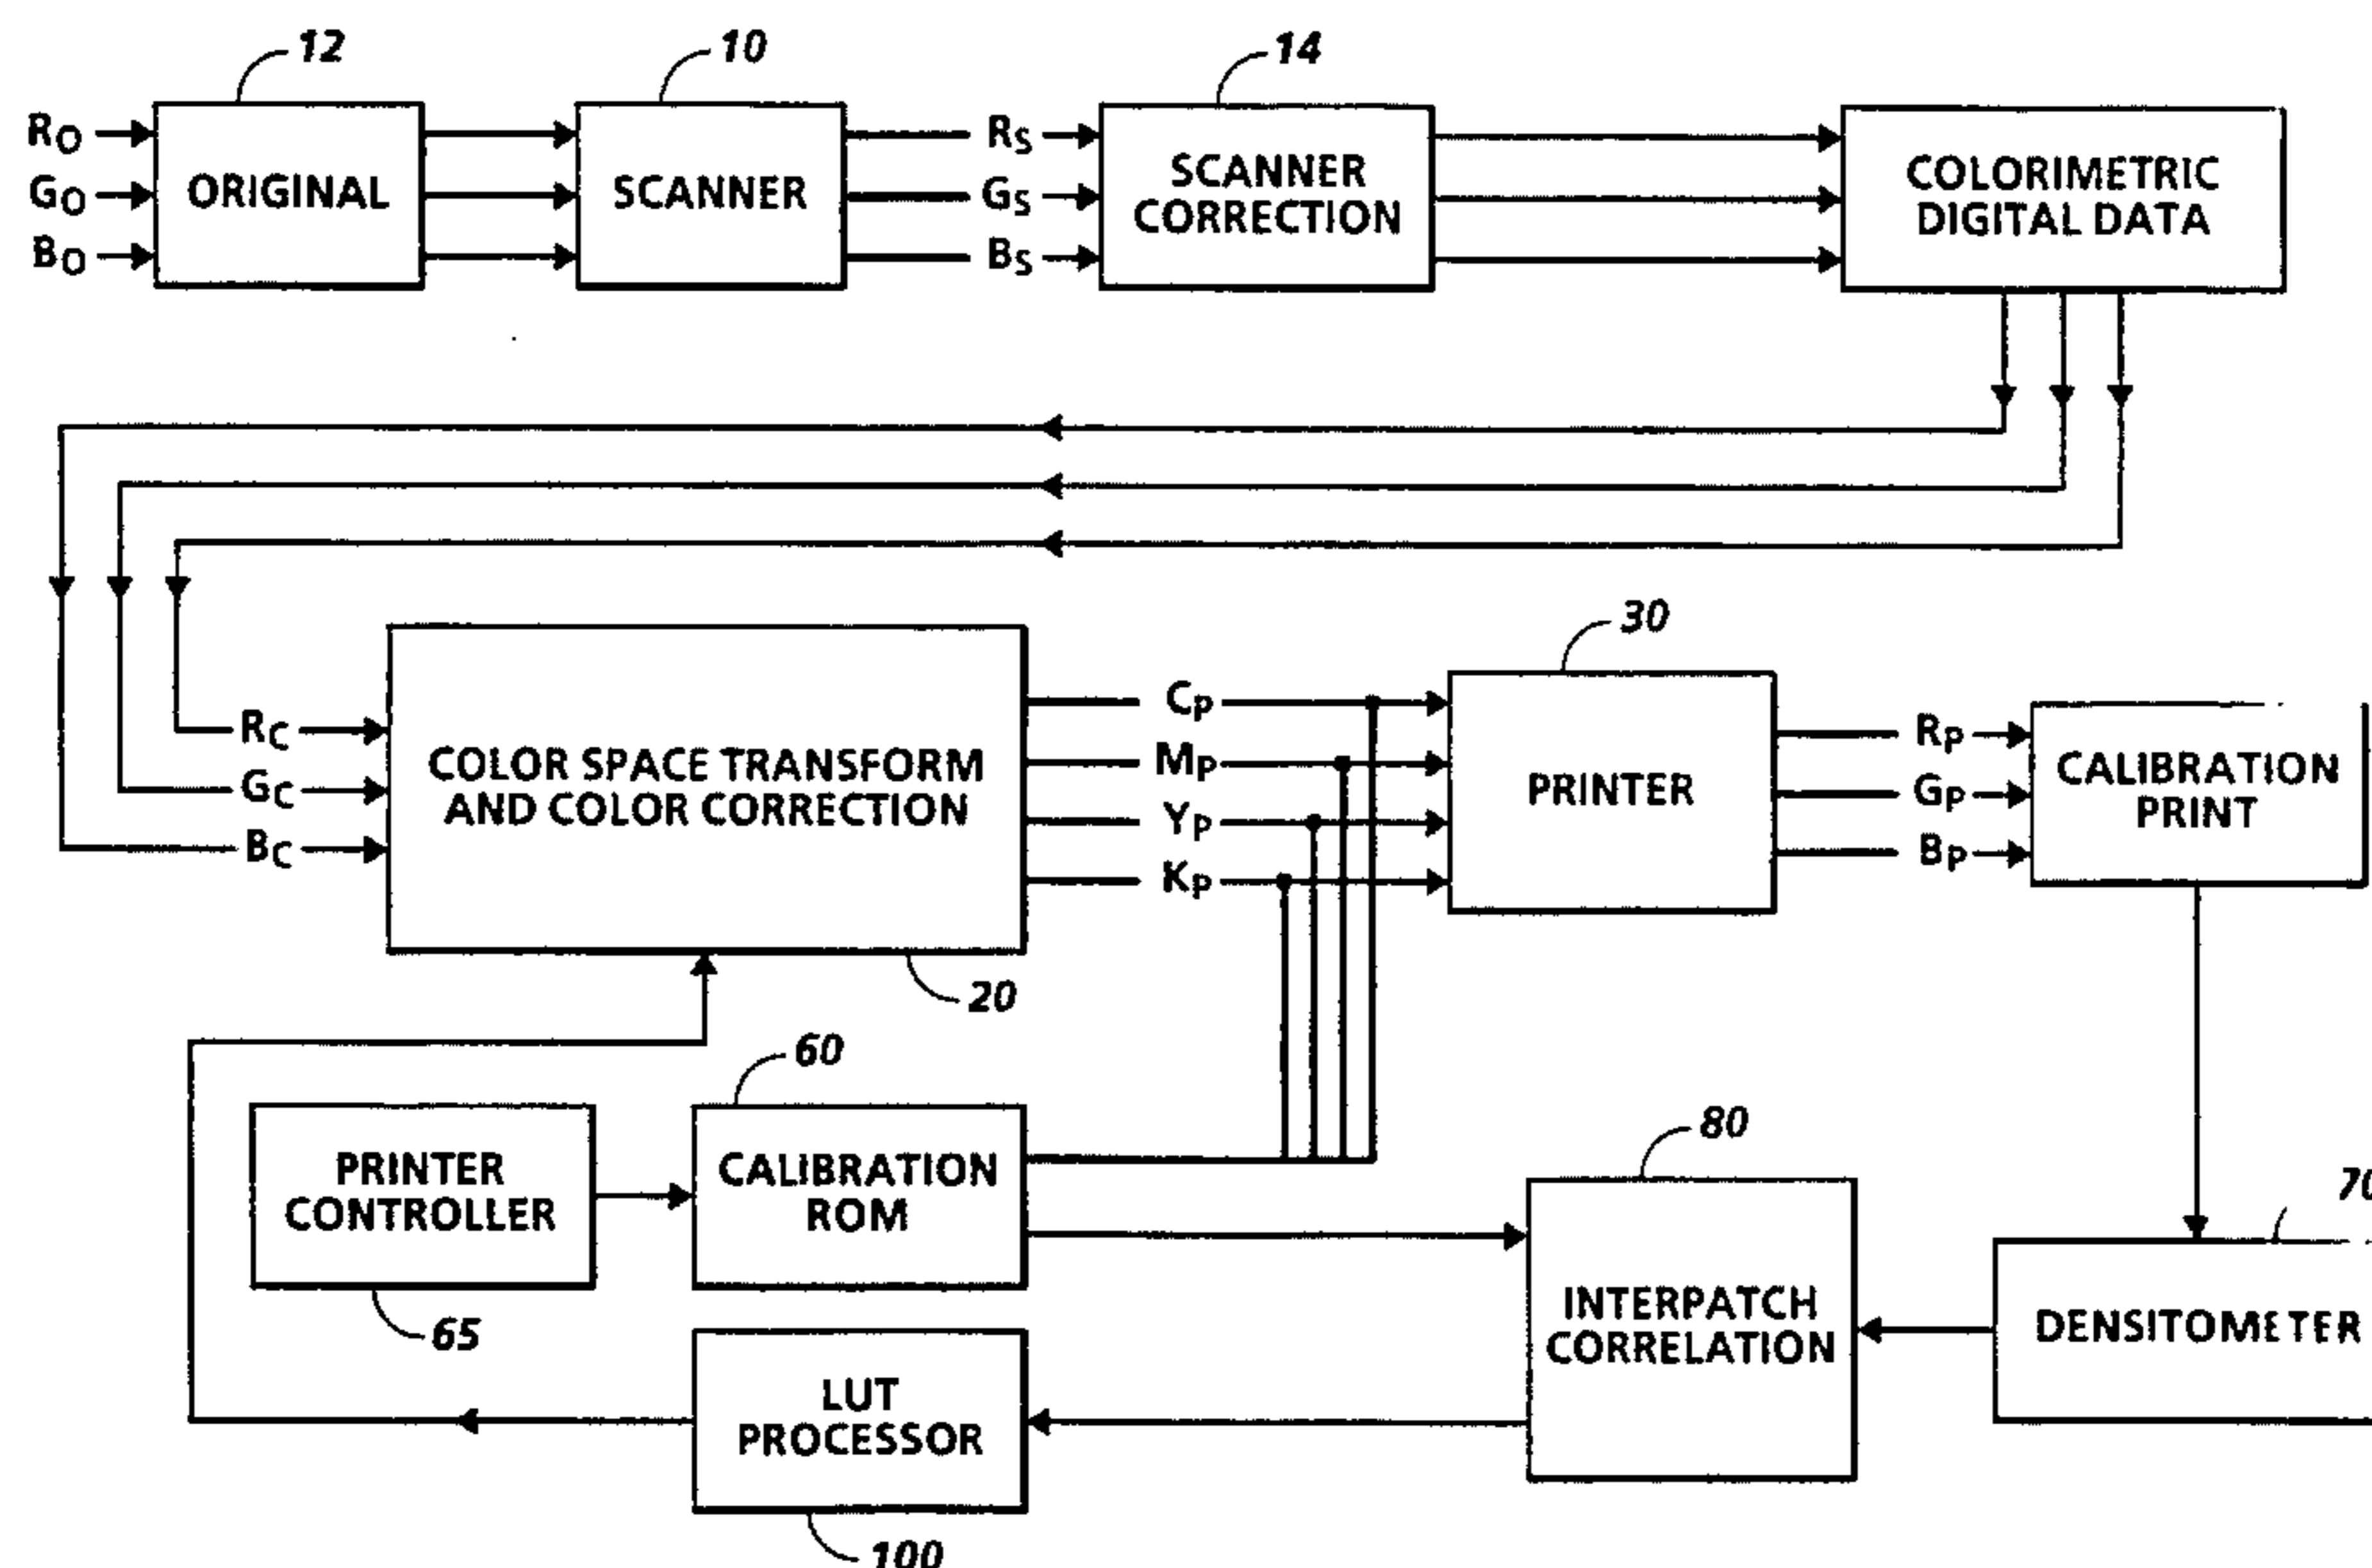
12
10
14
$R_O$
$G_O$
$B_O$
ORIGINAL
SCANNER
$R_S$
$G_S$
$B_S$
SCANNER CORRECTION
COLORIMETRIC DIGITAL DATA

30
$R_C$
$G_C$
$B_C$
COLOR SPACE TRANSFORM AND COLOR CORRECTION
$C_P$
$M_P$
$Y_P$
$K_P$
PRINTER
$R_P$
$G_P$
$B_P$
CALIBRATION PRINT
20

60
80
70
PRINTER CONTROLLER
CALIBRATION ROM
65
INTERPATCH CORRELATION
DENSITOMETER
LUT PROCESSOR
100